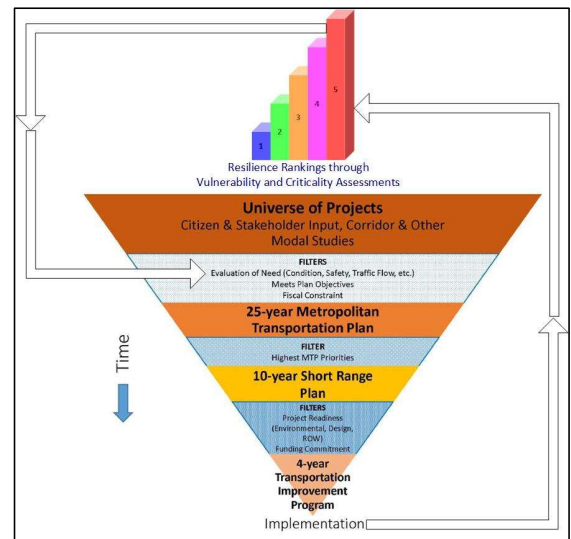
1
2
3
4
5

Resilience Rankings through Vulnerability and Criticality Assessments

Universe of Projects
Citizen & Stakeholder Input, Corridor & Other Modal Studies

FILTERS
Evaluation of Need (Condition, Safety, Traffic Flow, etc.)
Meets Plan Objectives
Fiscal Constraint

25-year Metropolitan Transportation Plan

FILTER
Highest MTP Priorities

Time

10-year Short Range Plan

FILTERS
Project Readiness (Environmental, Design, ROW)
Funding Commitment

4-year Transportation Improvement Program

Implementation